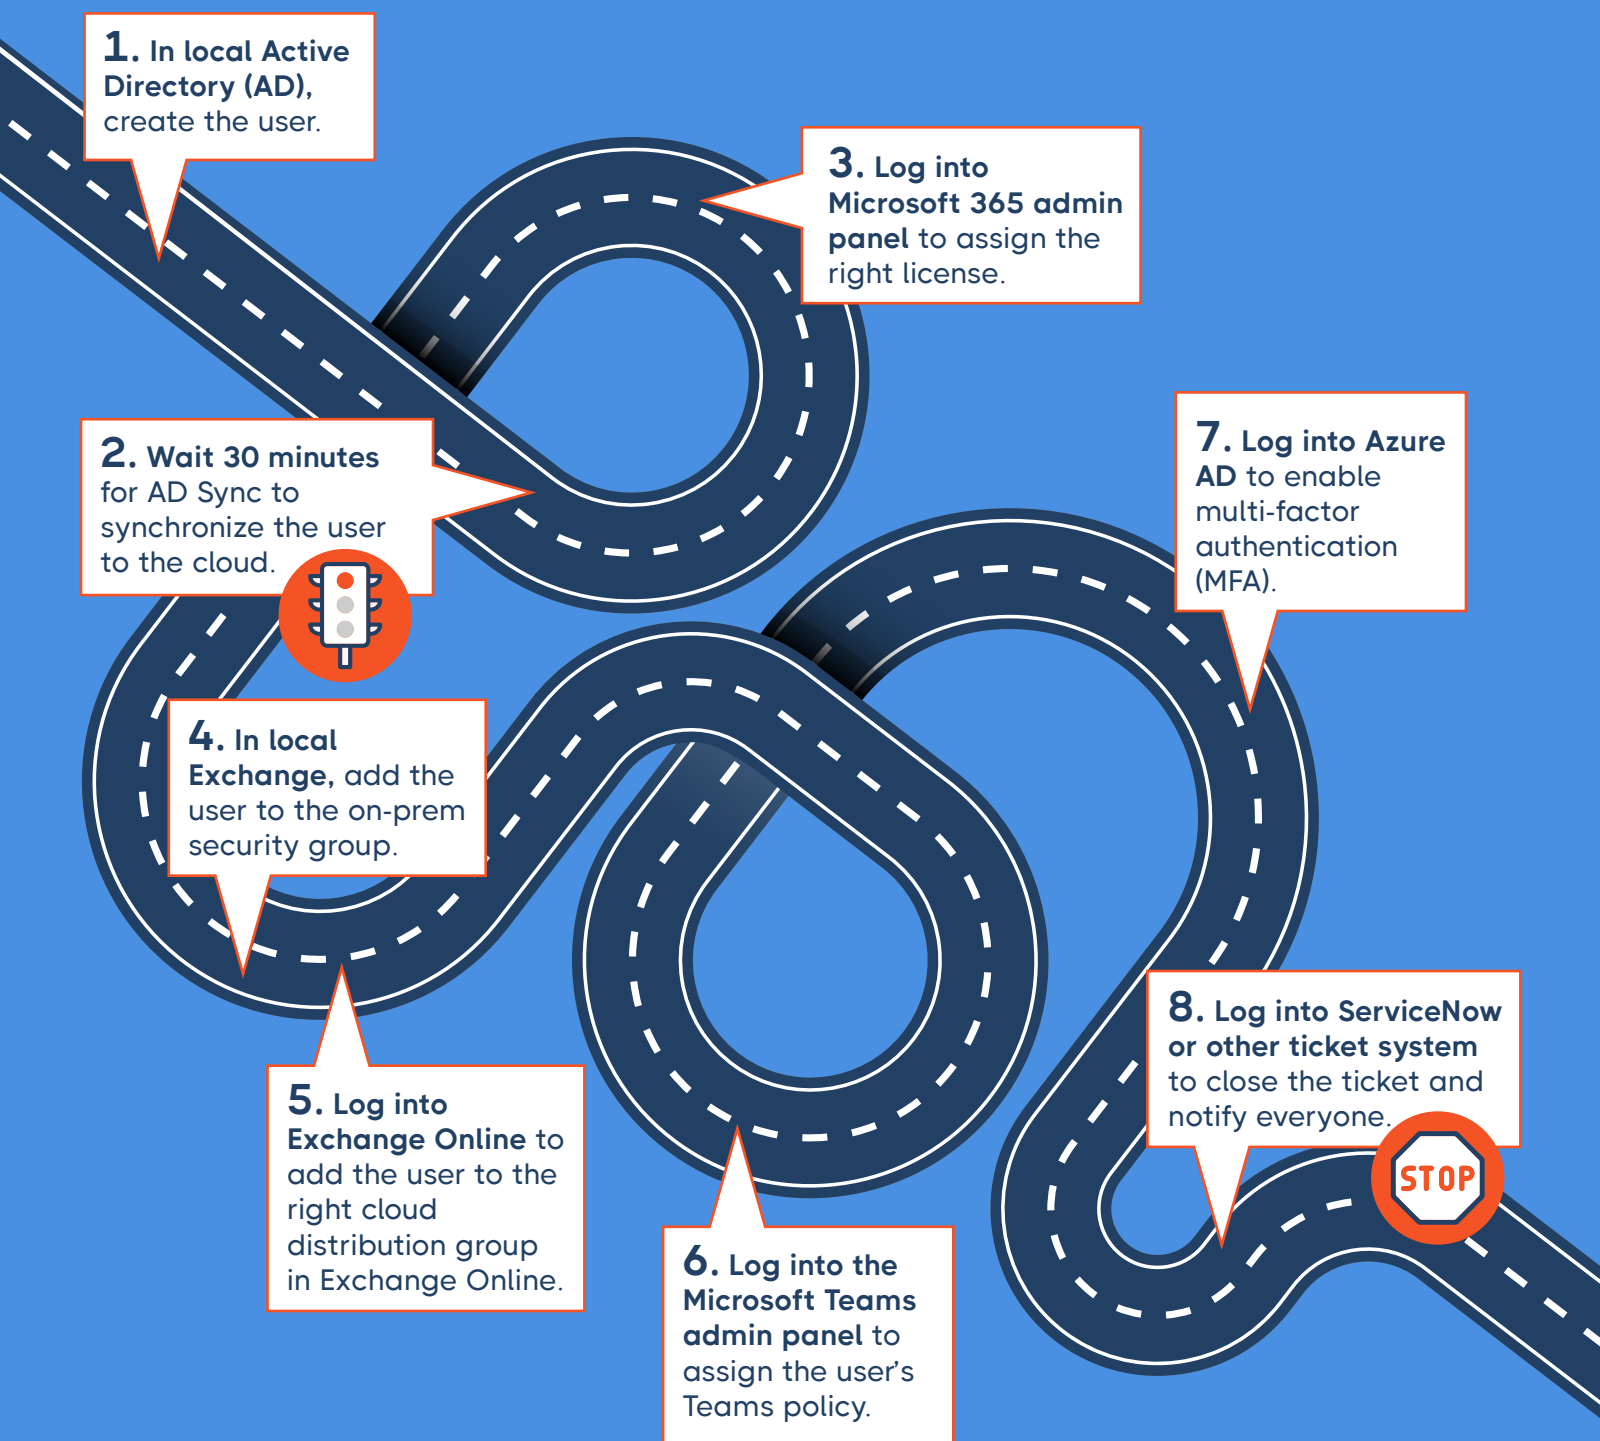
1. In local Active Directory (AD), create the user.

2. Wait 30 minutes for AD Sync to synchronize the user to the cloud.

3. Log into Microsoft 365 admin panel to assign the right license.

4. In local Exchange, add the user to the on-prem security group.

5. Log into Exchange Online to add the user to the right cloud distribution group in Exchange Online.

6. Log into the Microsoft Teams admin panel to assign the user's Teams policy.

7. Log into Azure AD to enable multi-factor authentication (MFA).

8. Log into ServiceNow or other ticket system to close the ticket and notify everyone.

STOP